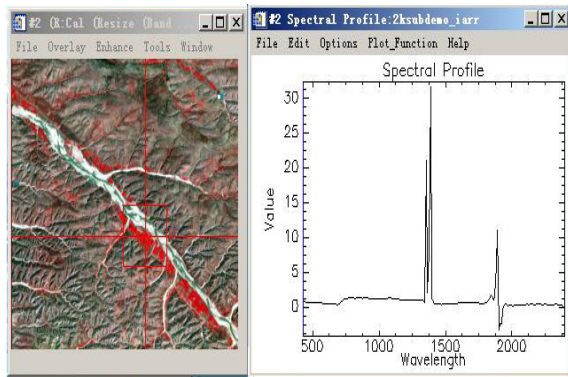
#2 (R:Cal (Resize (Band
File Overlay Enhance Tools Window

#2 Spectral Profile:2ksubdemo_iarr
File Edit Options Plot_Function Help
Spectral Profile
30
25
20
15
10
5
0
Value
500 1000 1500 2000
Wavelength